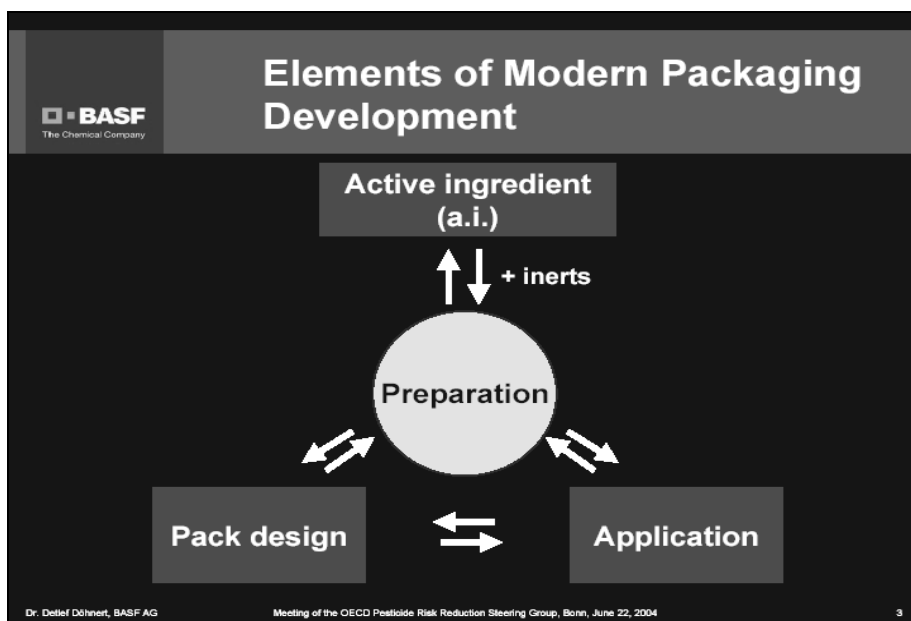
BASF
The Chemical Company

Elements of Modern Packaging Development

Active ingredient (a.i.)

+ inerts

Preparation

Pack design

Application

Dr. Detlef Döhnert, BASF AG

Meeting of the OECD Pesticide Risk Reduction Steering Group, Bonn, June 22, 2004

3